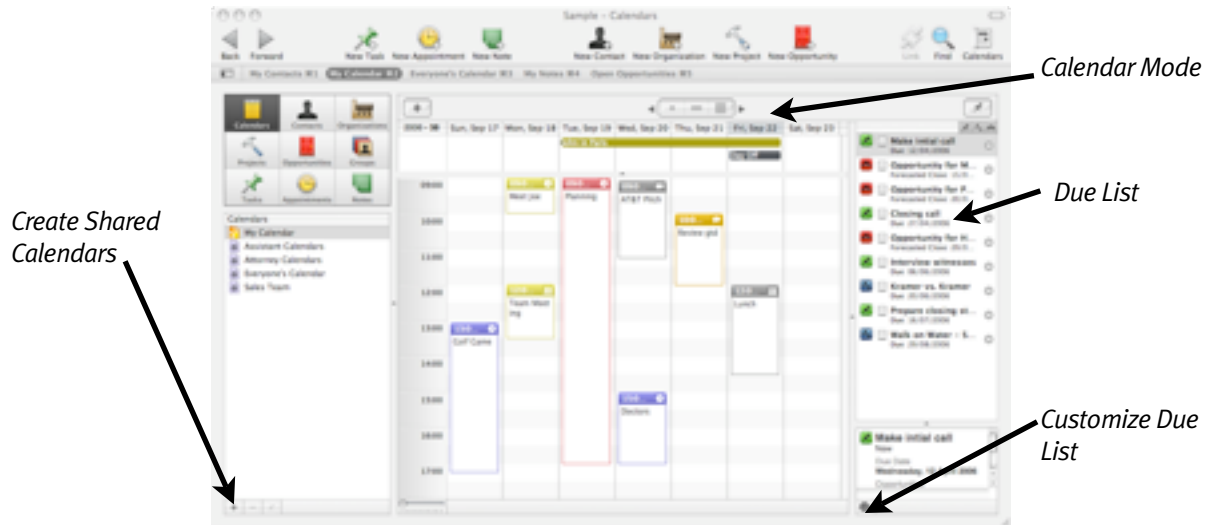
Sample – Calendars

Back Forward New Task New Appointment New Note New Contact New Organization New Project New Opportunity Link Find Calendars

My Contacts ⌘1 My Calendar ⌘2 Everyone's Calendar ⌘3 My Notes ⌘4 Open Opportunities ⌘5

Calendar Mode

Calendars Contacts Organizations Projects Opportunities Groups Tasks Appointments Notes

Calendars
My Calendar
Assistant Calendars
Attorney Calendars
Everyone's Calendar
Sales Team

Create Shared Calendars

2006 - 38 Sun, Sep 17 Mon, Sep 18 Tue, Sep 19 Wed, Sep 20 Thu, Sep 21 Fri, Sep 22 Sat, Sep 23

09:00
10:00
11:00
12:00
13:00
14:00
15:00
16:00
17:00

Meet Joe
Planning
AT&T Pitch
Review pld
Team Meeting
Lunch
Golf Game
Doctors

Make initial call
Opportunity for M...
Opportunity for P...
Closing call
Opportunity for H...
Interview witnesses
Kramer vs. Kramer
Prepare closing st...
Walk on Water - S...

Due List

Make initial call
New
Due Date
Wednesday,

Customize Due List